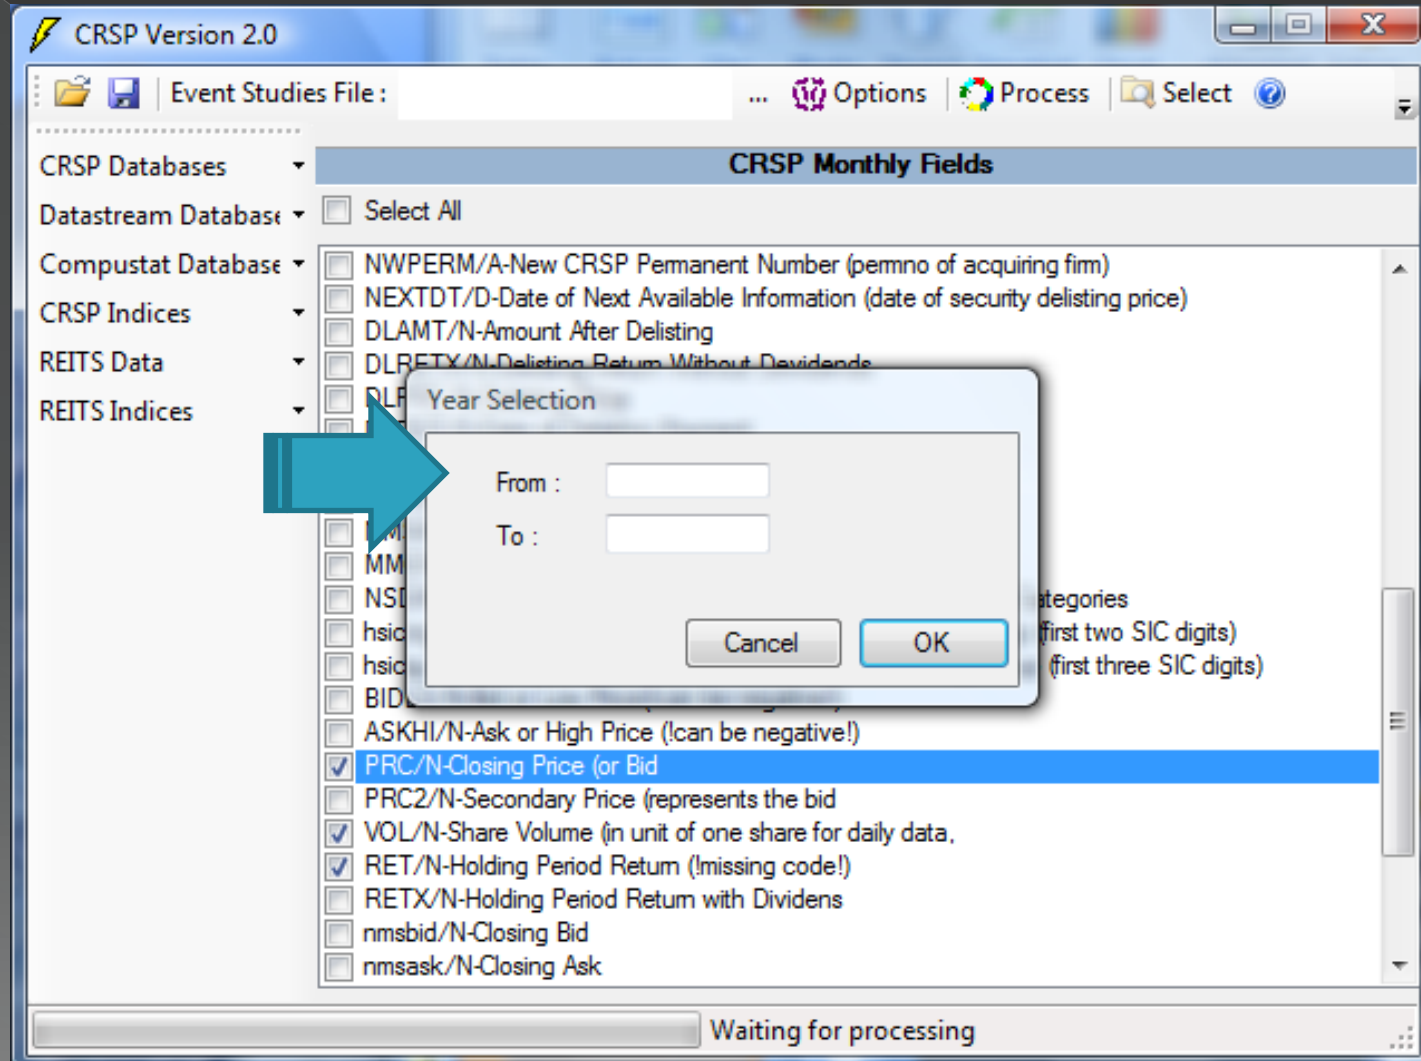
CRSP Version 2.0

Event Studies File : ... Options Process Select

CRSP Databases
Datastream Database
Compustat Database
CRSP Indices
REITS Data
REITS Indices

CRSP Monthly Fields

Select All

NWPERM/A-New CRSP Permanent Number (permno of acquiring firm)
NEXTDT/D-Date of Next Available Information (date of security delisting price)
DLAMT/N-Amount After Delisting
DLRETX/N-Delisting Return Without Dividends
DLP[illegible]
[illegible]
MM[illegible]
MM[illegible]
NSD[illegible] ategories
hsic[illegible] (first two SIC digits)
hsic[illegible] (first three SIC digits)
BID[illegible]
ASKHI/N-Ask or High Price (!can be negative!)
PRC/N-Closing Price (or Bid
PRC2/N-Secondary Price (represents the bid
VOL/N-Share Volume (in unit of one share for daily data,
RET/N-Holding Period Return (!missing code!)
RETX/N-Holding Period Return with Dividens
nmsbid/N-Closing Bid
nmsask/N-Closing Ask

Year Selection
From :
To :
Cancel
OK

Waiting for processing